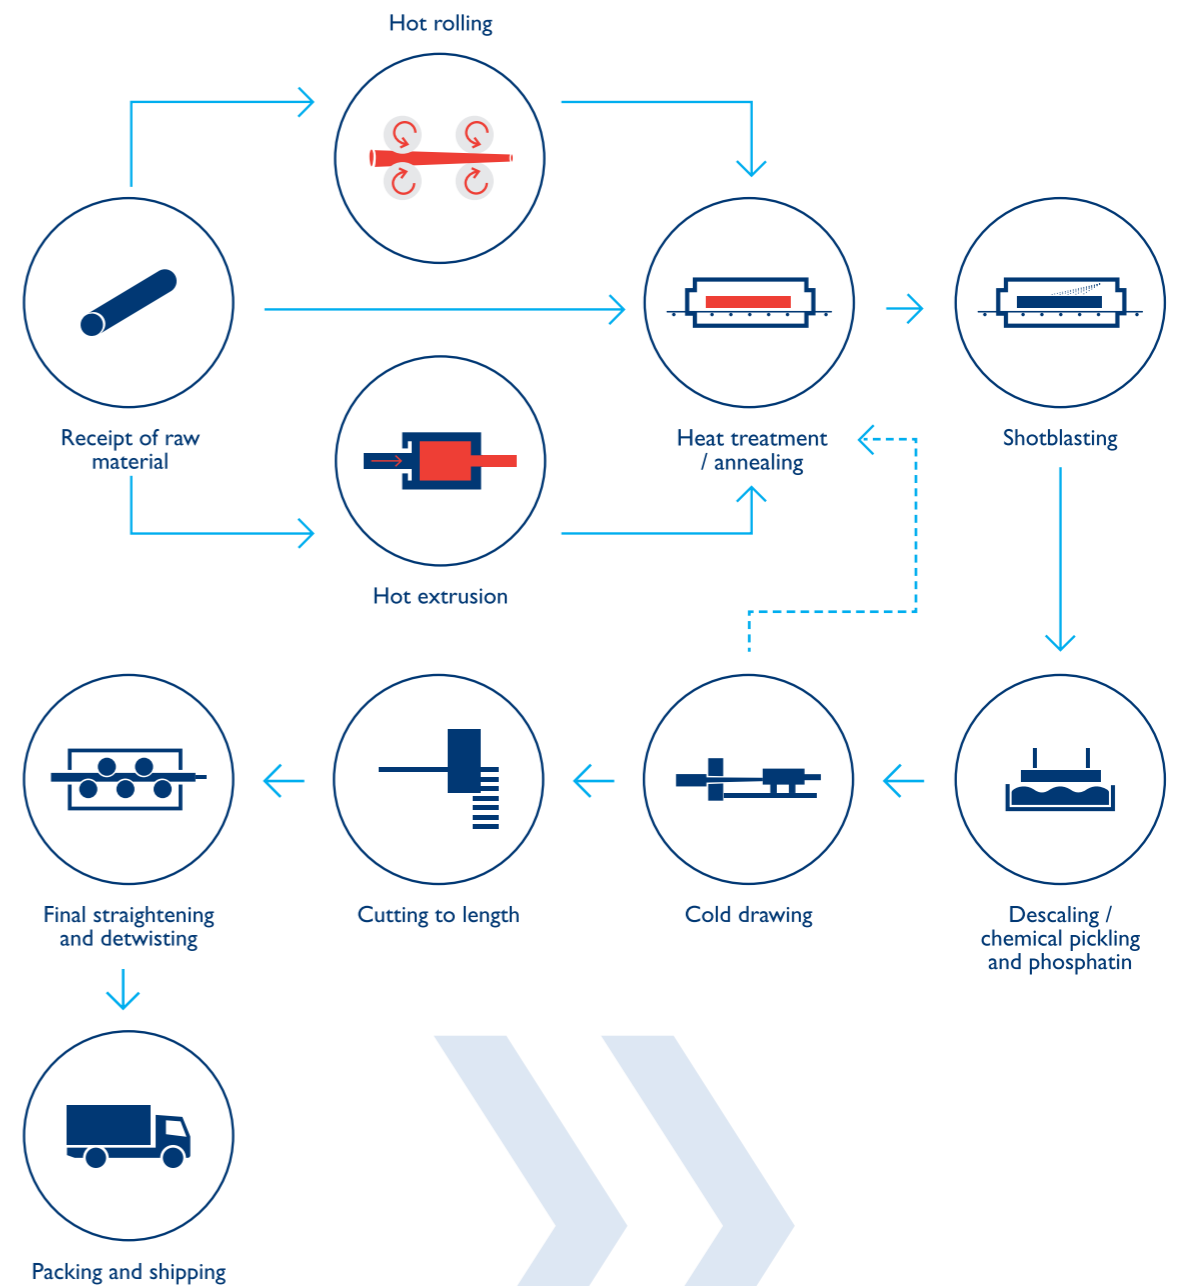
Hot rolling

Receipt of raw material

Heat treatment / annealing

Shotblasting

Hot extrusion

Final straightening and detwisting

Cutting to length

Cold drawing

Descaling / chemical pickling and phosphatin

Packing and shipping